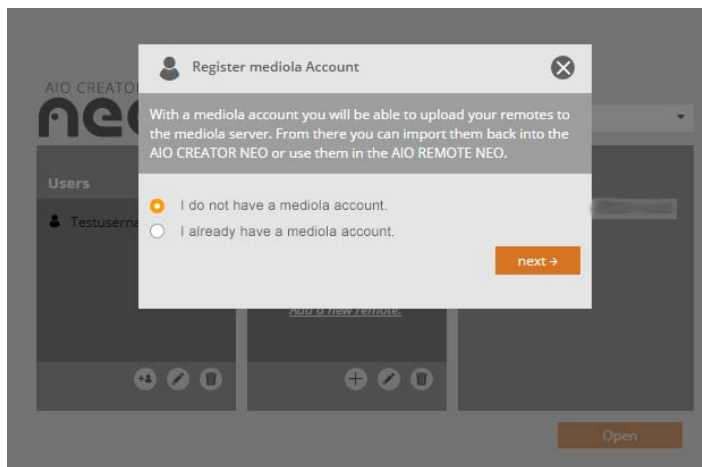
AIO CREATOR

neo

Users

Testuserna

Register mediola Account

With a mediola account you will be able to upload your remotes to the mediola server. From there you can import them back into the AIO CREATOR NEO or use them in the AIO REMOTE NEO.

I do not have a mediola account.

I already have a mediola account.

next →

Add a new remote.

Open